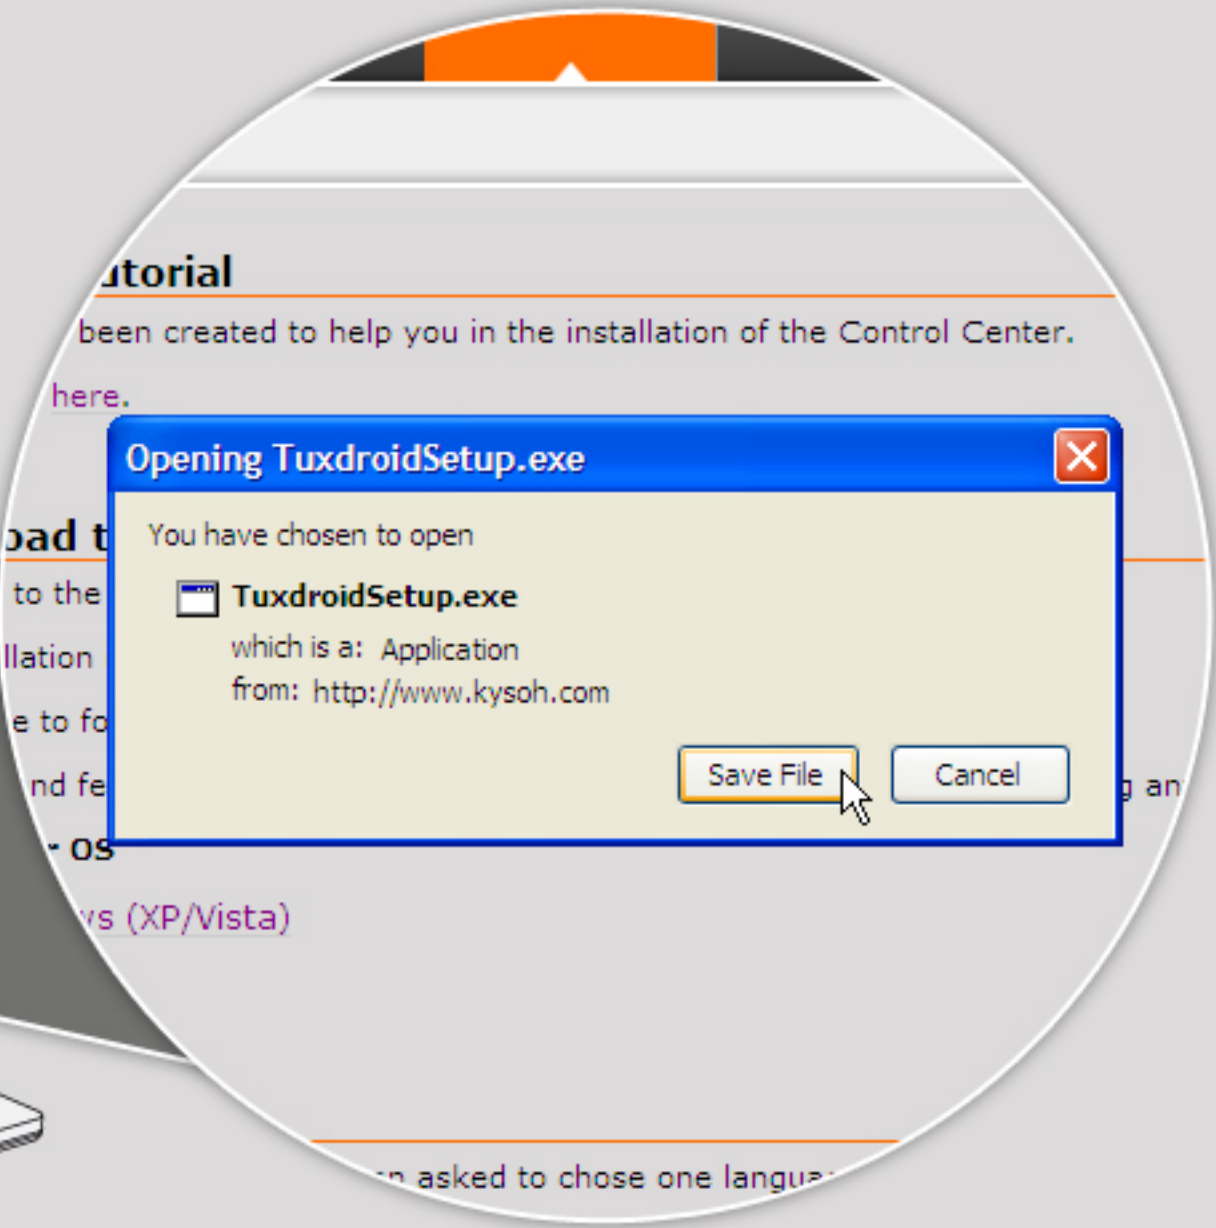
utorial

been created to help you in the installation of the Control Center.

here.

oad t

to the

llation

e to fo

nd fe

g an

r OS

ws (XP/Vista)

Opening TuxdroidSetup.exe

You have chosen to open

TuxdroidSetup.exe

which is a: Application

from: http://www.kysoh.com

Save File

Cancel

n asked to chose one langua